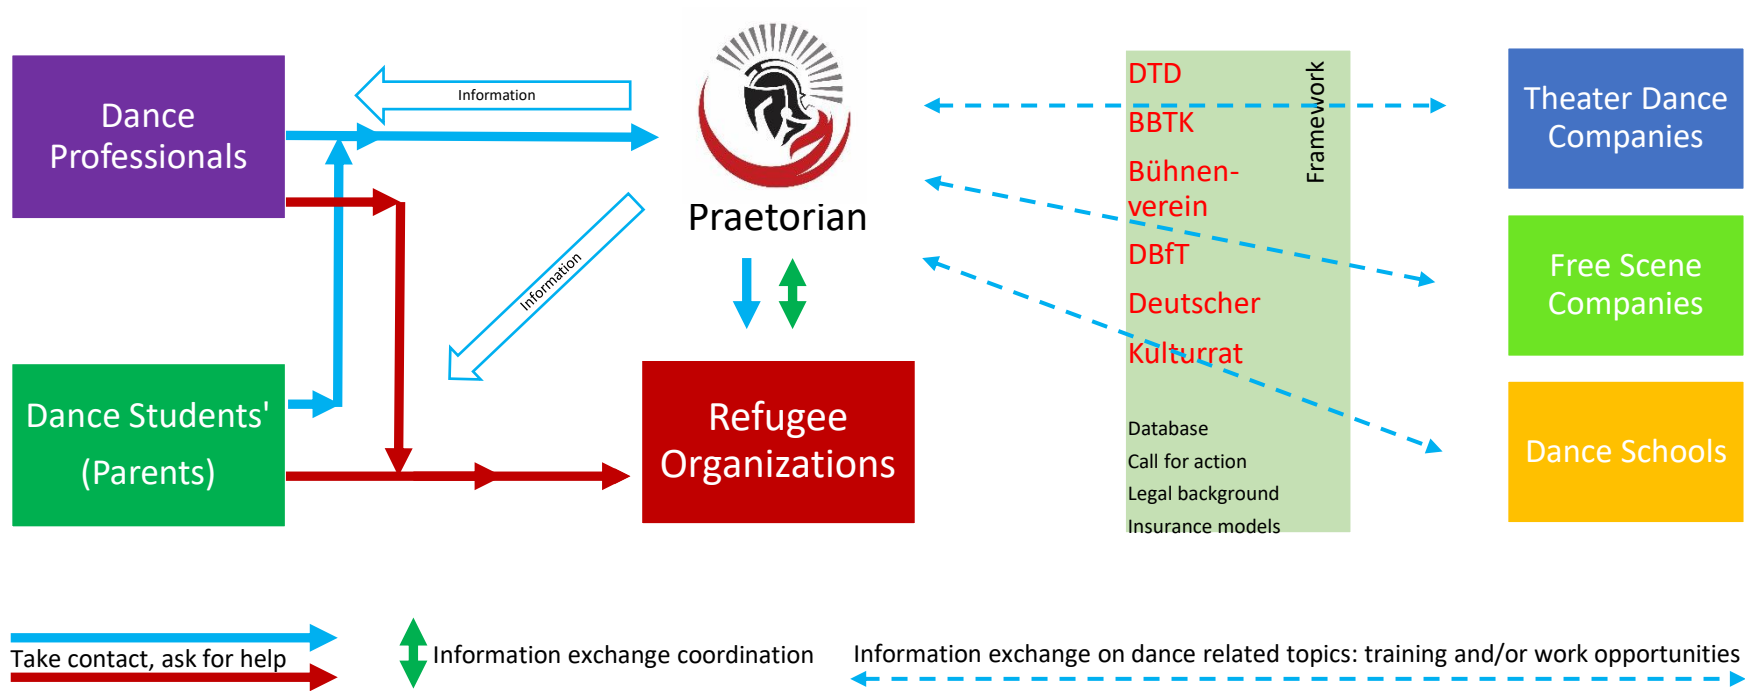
Dance Professionals

Information

Praetorian

Information

Dance Students' (Parents)

Refugee Organizations

DTD
BBTK
Bühnenverein
DBfT
Deutscher Kulturrat

Framework

Database
Call for action
Legal background
Insurance models

Theater Dance Companies

Free Scene Companies

Dance Schools

Take contact, ask for help

Information exchange coordination

Information exchange on dance related topics: training and/or work opportunities